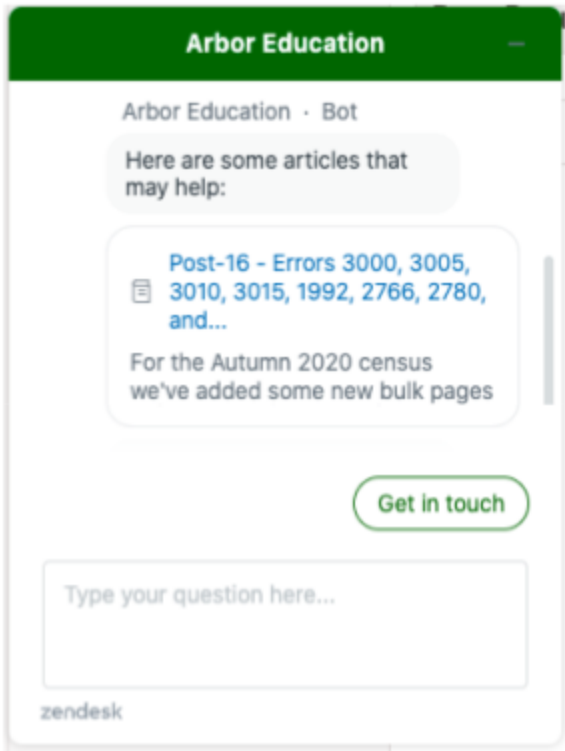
Arbor Education

Arbor Education · Bot

Here are some articles that may help:

Post-16 - Errors 3000, 3005, 3010, 3015, 1992, 2766, 2780, and...

For the Autumn 2020 census we've added some new bulk pages

Get in touch

Type your question here...

zendesk